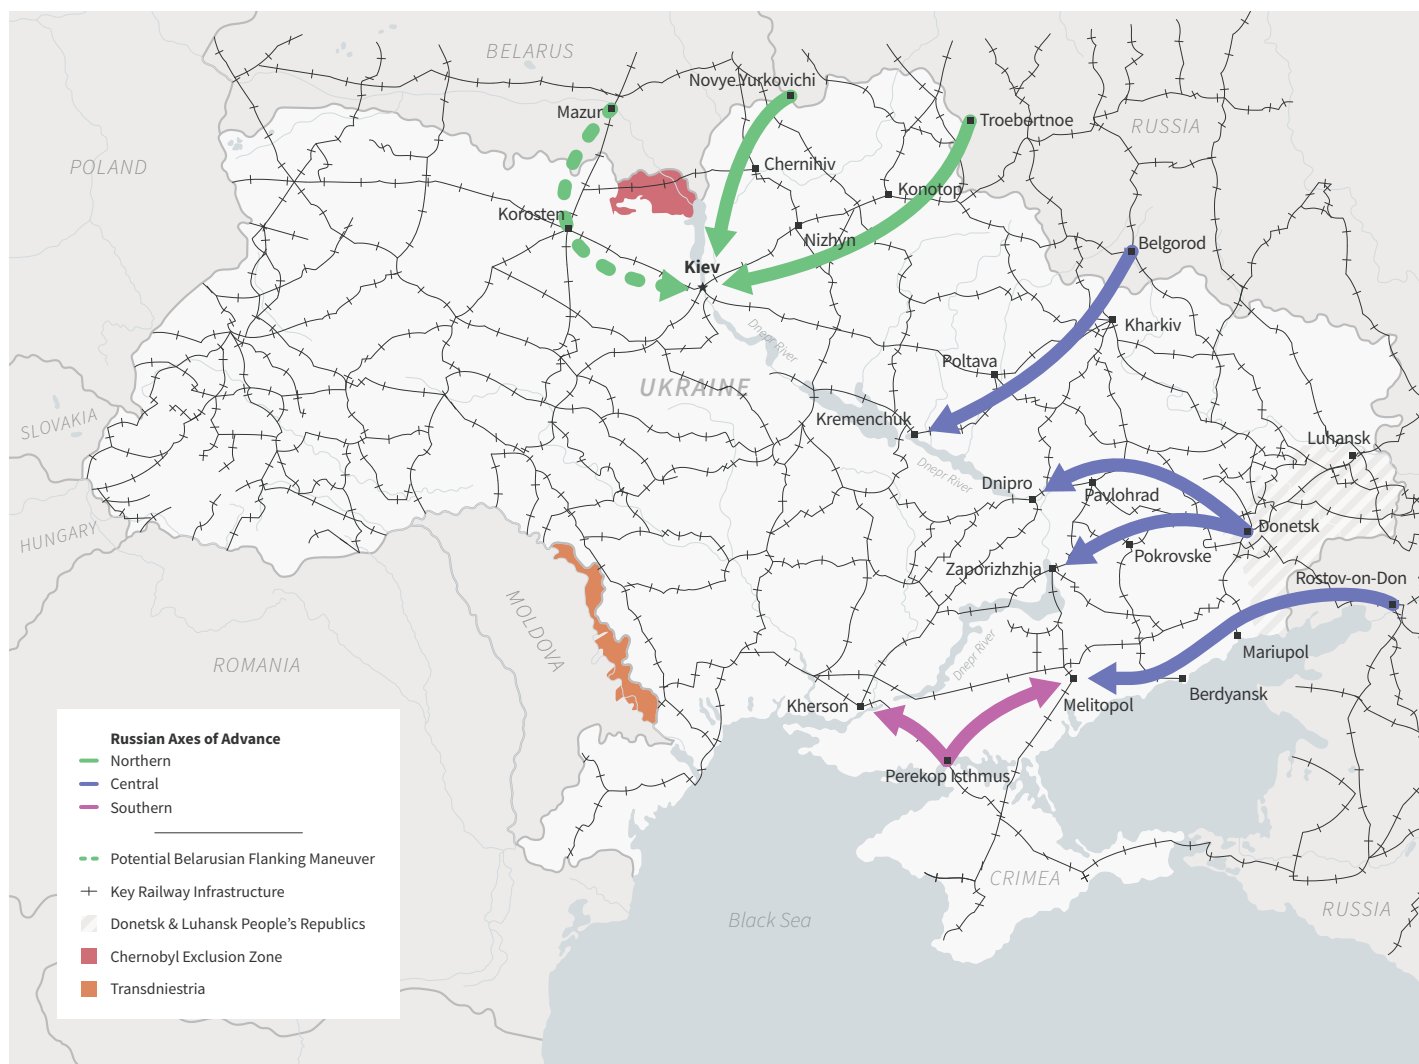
BELARUS
Novye Yurkovichi
Mazur
Troebortnoe
RUSSIA
POLAND
Chernihiv
Konotop
Korosten
Nizhyn
Belgorod
Kiev
Kharkiv
Dnepr River
Poltava
UKRAINE
SLOVAKIA
Kremenchuk
Luhansk
Dnepr River
Dnipro
Pavlohrad
HUNGARY
Donetsk
Pokrovske
Zaporizhzhia
MOLDOVA
Rostov-on-Don
ROMANIA
Dnepr River
Mariupol
Berdyansk
Kherson
Melitopol
Perekop Isthmus
CRIMEA
Black Sea
RUSSIA

Russian Axes of Advance
Northern
Central
Southern
Potential Belarusian Flanking Maneuver
Key Railway Infrastructure
Donetsk & Luhansk People's Republics
Chernobyl Exclusion Zone
Transdniestria